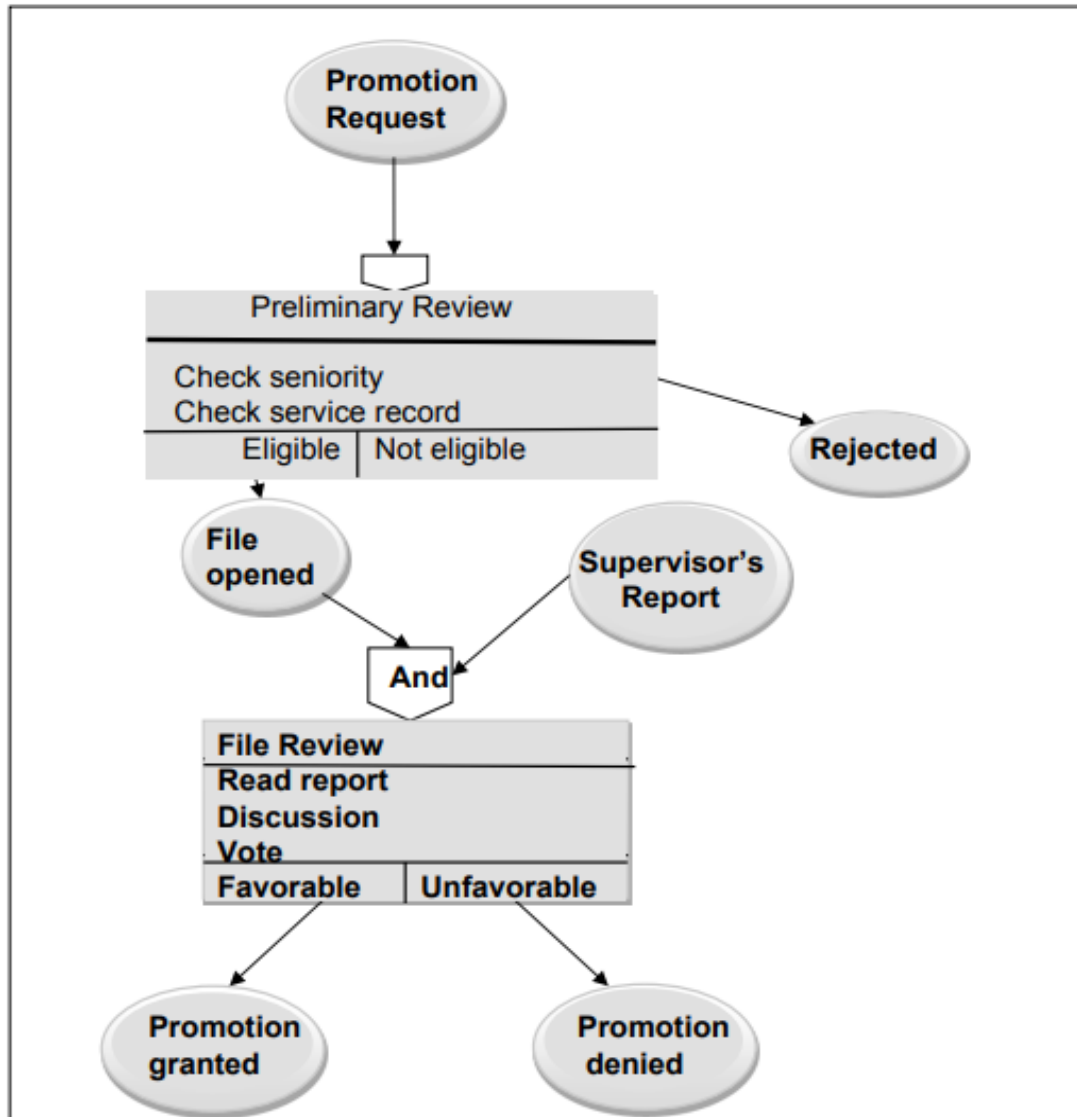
Promotion Request

Preliminary Review

Check seniority
Check service record

Eligible | Not eligible

Rejected

File opened

Supervisor's Report

And

File Review

Read report
Discussion
Vote

Favorable | Unfavorable

Promotion granted

Promotion denied